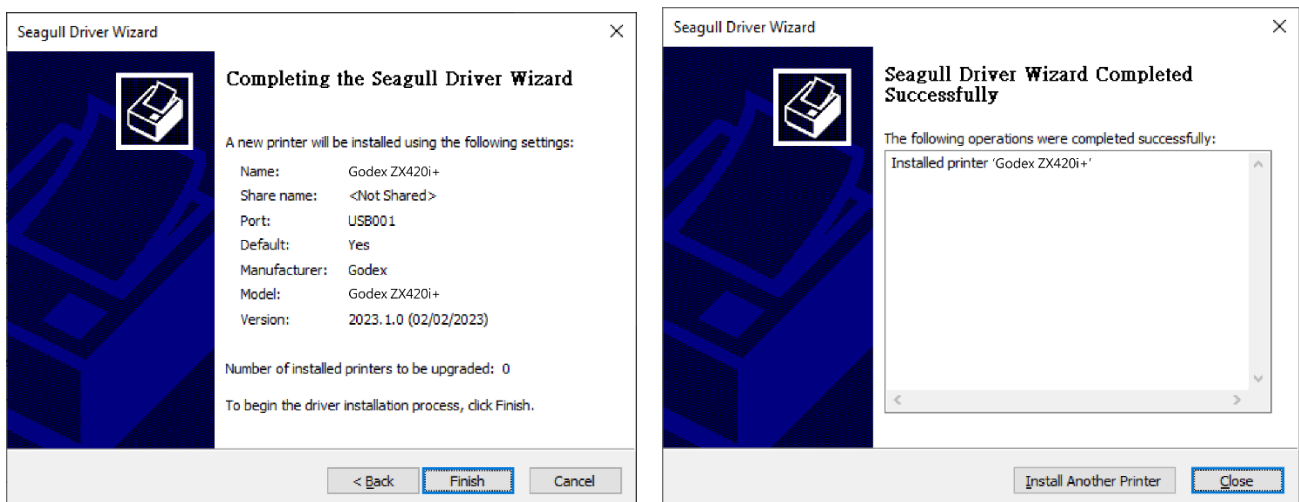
Seagull Driver Wizard

Completing the Seagull Driver Wizard

A new printer will be installed using the following settings:

| | |
|---|---|
| Name: | Godex ZX420i+ |
| Share name: | <Not Shared> |
| Port: | USB001 |
| Default: | Yes |
| Manufacturer: | Godex |
| Model: | Godex ZX420i+ |
| Version: | 2023.1.0 (02/02/2023) |

Number of installed printers to be upgraded: 0

To begin the driver installation process, click Finish.

< Back
Finish
Cancel

Seagull Driver Wizard

Seagull Driver Wizard Completed Successfully

The following operations were completed successfully:

Installed printer 'Godex ZX420i+'

Install Another Printer
Close